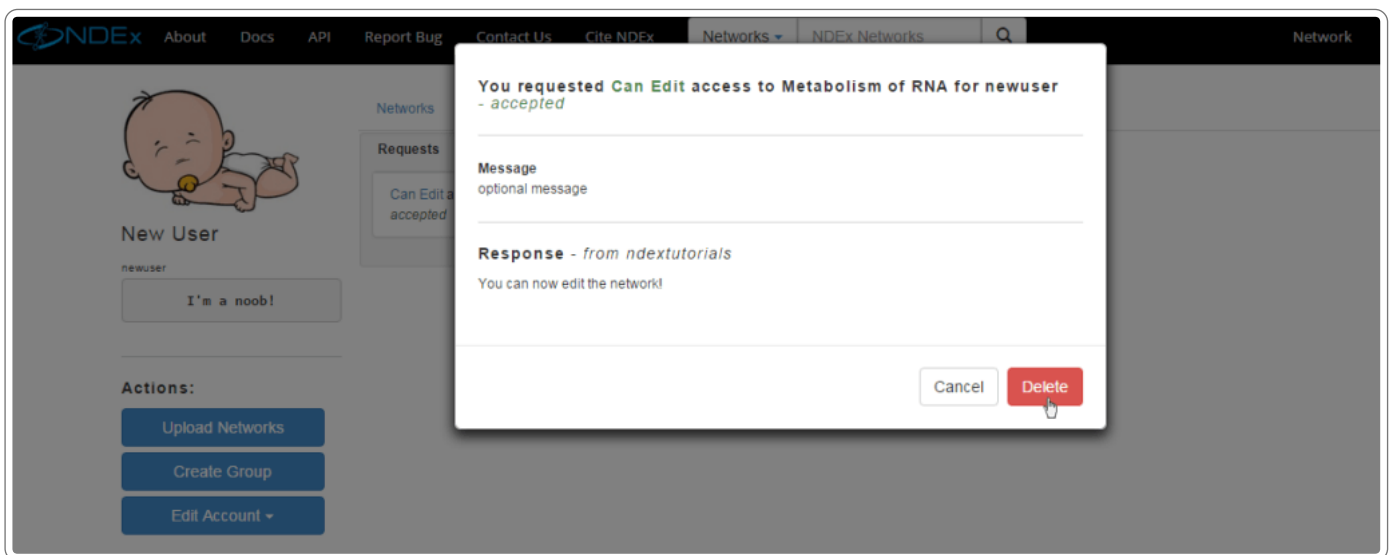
NDEx About Docs API Report Bug Contact Us Cite NDEx Networks NDEx Networks Network

Networks

Requests

Can Edit a
accepted

New User

newuser

I'm a noob!

Actions:

Upload Networks

Create Group

Edit Account

You requested Can Edit access to Metabolism of RNA for newuser - accepted

Message
optional message

Response - from ndextutorials

You can now edit the network!

Cancel Delete